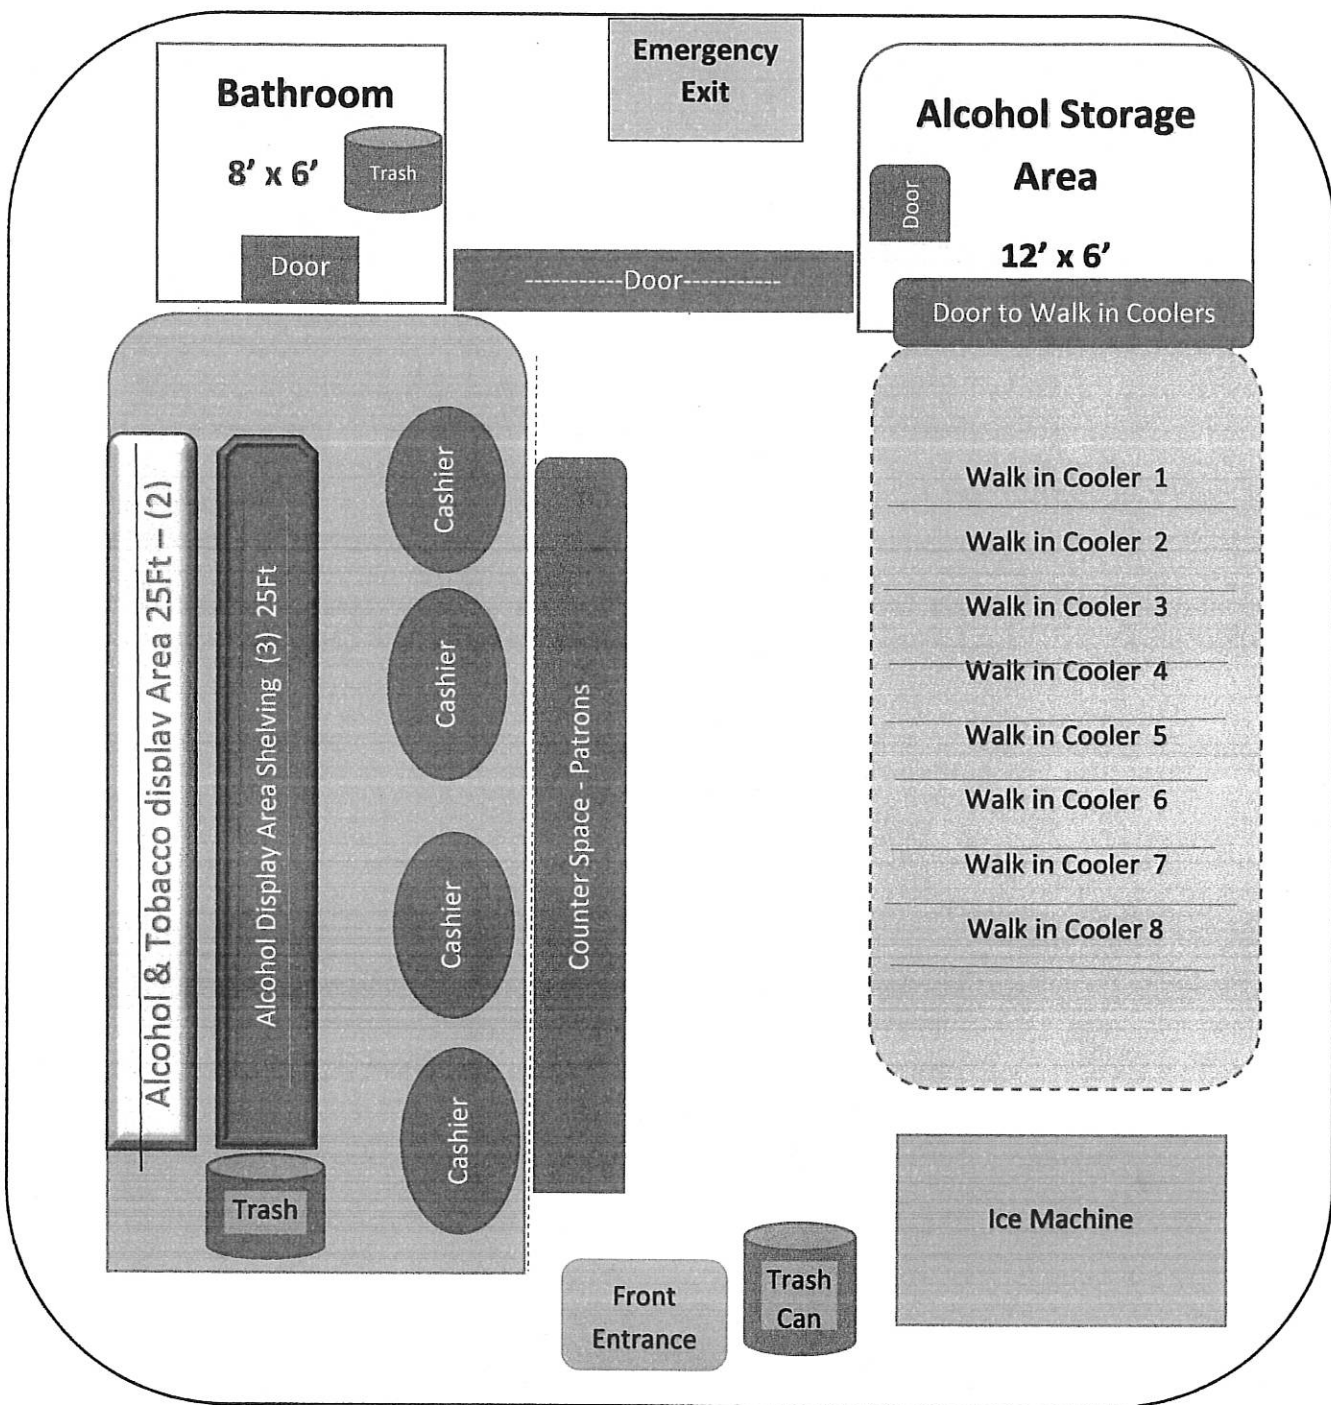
Bathroom

8' x 6'

Trash

Door

Emergency Exit

----------Door----------

Alcohol Storage Area

Door

12' x 6'

Door to Walk in Coolers

Walk in Cooler 1

Walk in Cooler 2

Walk in Cooler 3

Walk in Cooler 4

Walk in Cooler 5

Walk in Cooler 6

Walk in Cooler 7

Walk in Cooler 8

Alcohol & Tobacco display Area 25Ft – (2)

Alcohol Display Area Shelving (3) 25Ft

Cashier

Cashier

Cashier

Cashier

Counter Space - Patrons

Trash

Front Entrance

Trash Can

Ice Machine